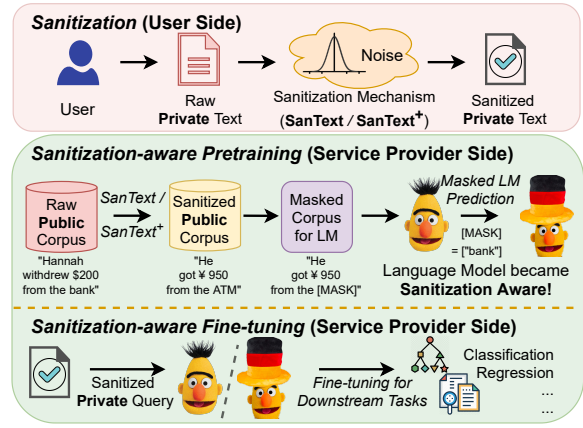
Sanitization (User Side)

User

Raw Private Text

Noise

Sanitization Mechanism (SanText / SanText$^+$)

Sanitized Private Text

Sanitization-aware Pretraining (Service Provider Side)

Raw Public Corpus

"Hannah withdrew $200 from the bank"

SanText / SanText$^+$

Sanitized Public Corpus

"He got ¥ 950 from the ATM"

Masked Corpus for LM

"He got ¥ 950 from the [MASK]"

Masked LM Prediction

[MASK] = ["bank"]

Language Model became Sanitization Aware!

Sanitization-aware Fine-tuning (Service Provider Side)

Sanitized Private Query

Fine-tuning for Downstream Tasks

Classification
Regression
...
...